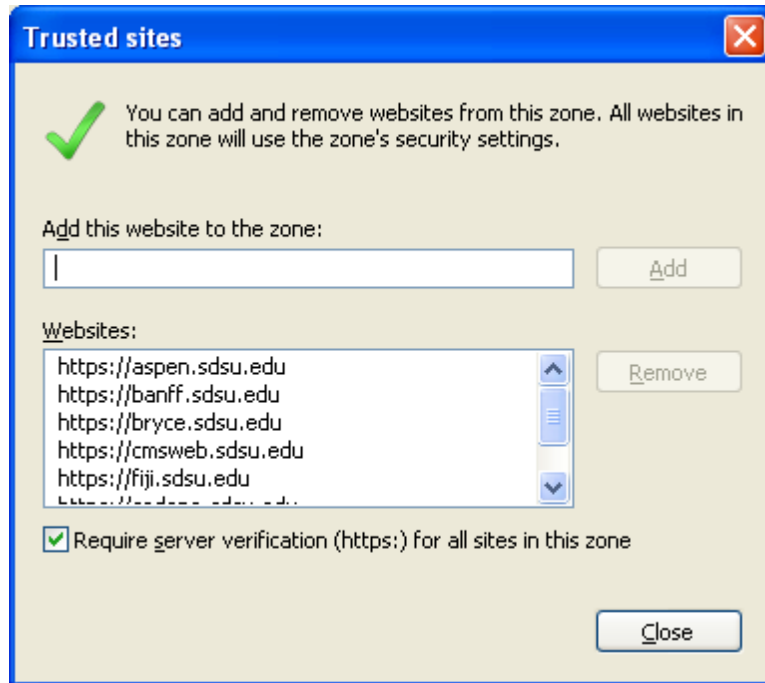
Trusted sites

You can add and remove websites from this zone. All websites in this zone will use the zone's security settings.

Add this website to the zone:

Add

Websites:

https://aspen.sdsu.edu
https://banff.sdsu.edu
https://bryce.sdsu.edu
https://cmsweb.sdsu.edu
https://fiji.sdsu.edu
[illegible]

Remove

Require server verification (https:) for all sites in this zone

Close